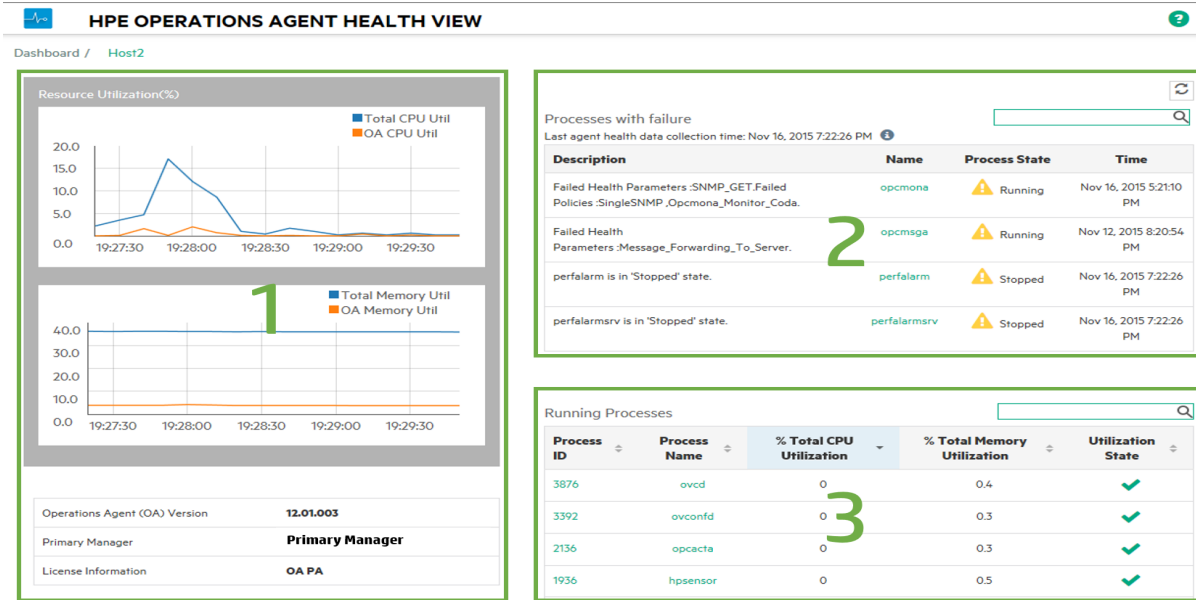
HPE OPERATIONS AGENT HEALTH VIEW

Dashboard / Host2

Resource Utilization(%)

Total CPU Util
OA CPU Util

20.0
15.0
10.0
5.0
0.0

19:27:30 19:28:00 19:28:30 19:29:00 19:29:30

1

Total Memory Util
OA Memory Util

40.0
30.0
20.0
10.0
0.0

19:27:30 19:28:00 19:28:30 19:29:00 19:29:30

| Operations Agent (OA) Version | 12.01.003 |
|---|---|
| Primary Manager | Primary Manager |
| License Information | OA PA |

Processes with failure

Last agent health data collection time: Nov 16, 2015 7:22:26 PM

| Description | Name | Process State | Time |
|---|---|---|---|
| Failed Health Parameters :SNMP_GET.Failed Policies :SingleSNMP ,Opcmona_Monitor_Coda. | opcmona | Running | Nov 16, 2015 5:21:10 PM |
| Failed Health Parameters :Message_Forwarding_To_Server. | opcmsga | Running | Nov 12, 2015 8:20:54 PM |
| perfalarm is in 'Stopped' state. | perfalarm | Stopped | Nov 16, 2015 7:22:26 PM |
| perfalarmsrv is in 'Stopped' state. | perfalarmsrv | Stopped | Nov 16, 2015 7:22:26 PM |

2

Running Processes

| Process ID | Process Name | % Total CPU Utilization | % Total Memory Utilization | Utilization State |
|---|---|---|---|---|
| 3876 | ovcd | 0 | 0.4 | |
| 3392 | ovconfd | 0 | 0.3 | |
| 2136 | opcacta | 0 | 0.3 | |
| 1936 | hpsensor | 0 | 0.5 | |

3